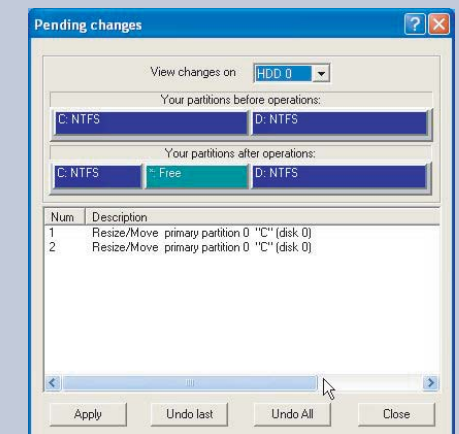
Pending changes

View changes on HDD 0

Your partitions before operations:

C: NTFS

D: NTFS

Your partitions after operations:

C: NTFS

*: Free

D: NTFS

| Num | Description |
|---|---|
| 1 | Resize/Move primary partition 0 "C" (disk 0) |
| 2 | Resize/Move primary partition 0 "C" (disk 0) |

Apply

Undo last

Undo All

Close